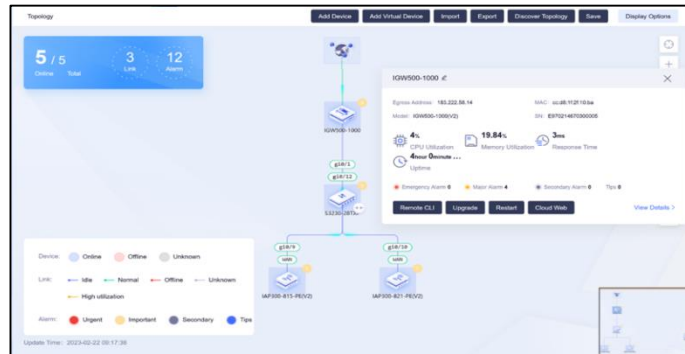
Topology

Add Device Add Virtual Device Import Export Discover Topology Save Display Options

5 / 5
Online Total

3
Link

12
Alarm

IGW500-1000

g10/1
g10/12

S3230-28TP

g10/9
g10/10

WAN
WAN

IAP300-815-PE(V2)
IAP300-821-PE(V2)

IGW500-1000

Egress Address: 183.222.58.14
MAC: cc:d8:1f:2f:10:ba
Model: IGW500-1000(V2)
SN: E970214670000005

4%
CPU Utilization

19.84%
Memory Utilization

3ms
Response Time

4hour 0minute ...
Uptime

Emergency Alarm 0 Major Alarm 4 Secondary Alarm 0 Tips 0

Remote CLI Upgrade Restart Cloud Web

View Details >

Device: Online Offline Unknown

Link: Idle Normal Offline Unknown
High utilization

Alarm: Urgent Important Secondary Tips

Update Time: 2023-02-22 09:17:36